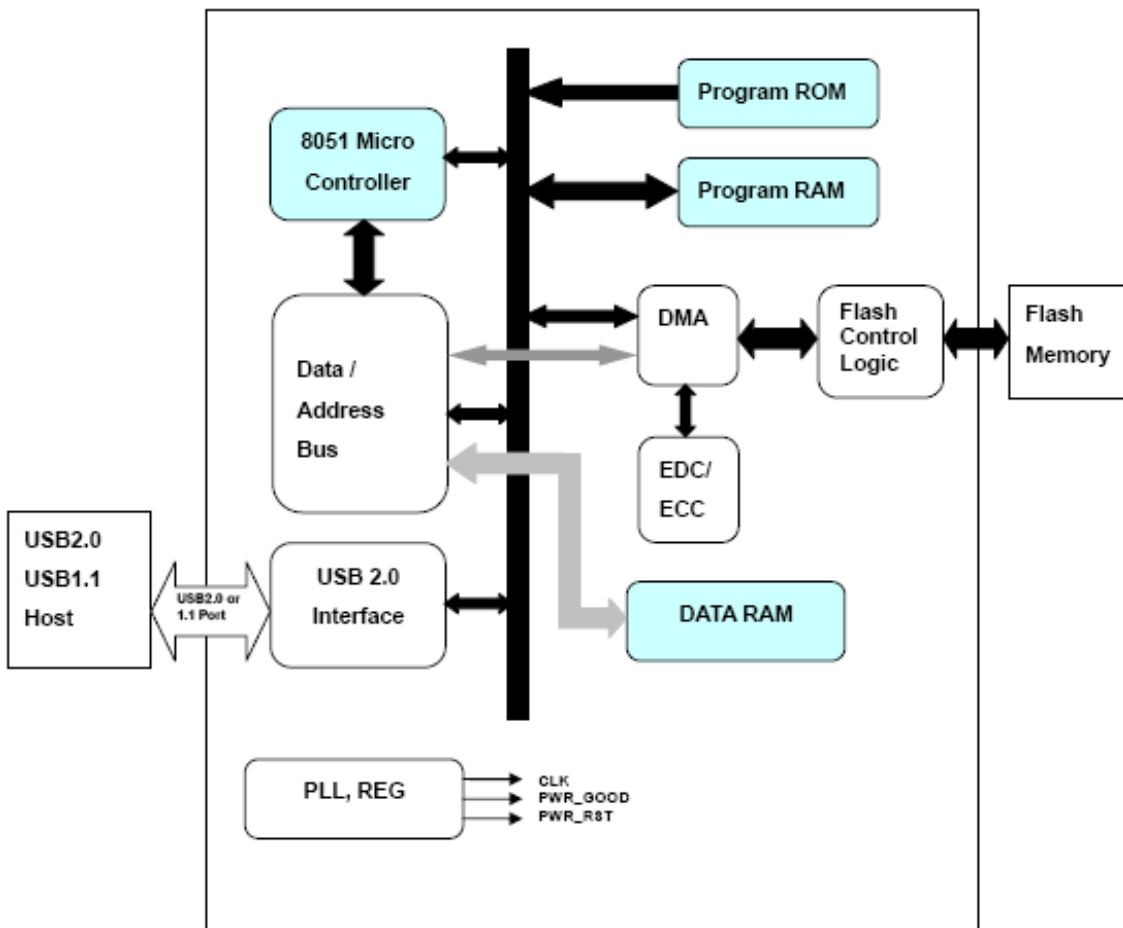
Program ROM

8051 Micro Controller

Program RAM

DMA

Flash Control Logic

Flash Memory

Data / Address Bus

EDC/ ECC

USB2.0
USB1.1
Host

USB2.0 or 1.1 Port

USB 2.0 Interface

DATA RAM

PLL, REG

CLK
PWR_GOOD
PWR_RST